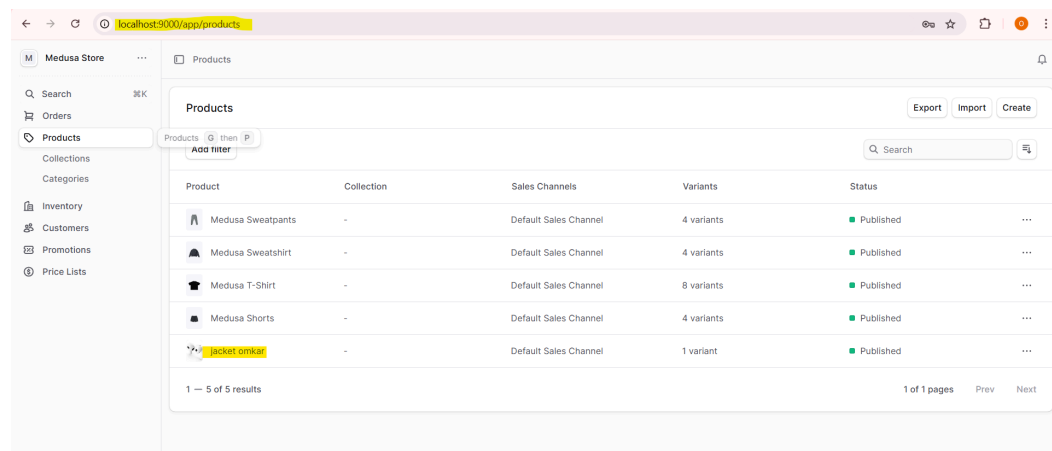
localhost:9000/app/products

O

M Medusa Store ···

Search ⌘K
Orders
Products
Collections
Categories
Inventory
Customers
Promotions
Price Lists

Products

Products G then P

Products

Export Import Create

Add filter

Search

| Product | Collection | Sales Channels | Variants | Status |
|---|---|---|---|---|
| Medusa Sweatpants | - | Default Sales Channel | 4 variants | Published |
| Medusa Sweatshirt | - | Default Sales Channel | 4 variants | Published |
| Medusa T-Shirt | - | Default Sales Channel | 8 variants | Published |
| Medusa Shorts | - | Default Sales Channel | 4 variants | Published |
| jacket omkar | - | Default Sales Channel | 1 variant | Published |

1 — 5 of 5 results

1 of 1 pages Prev Next